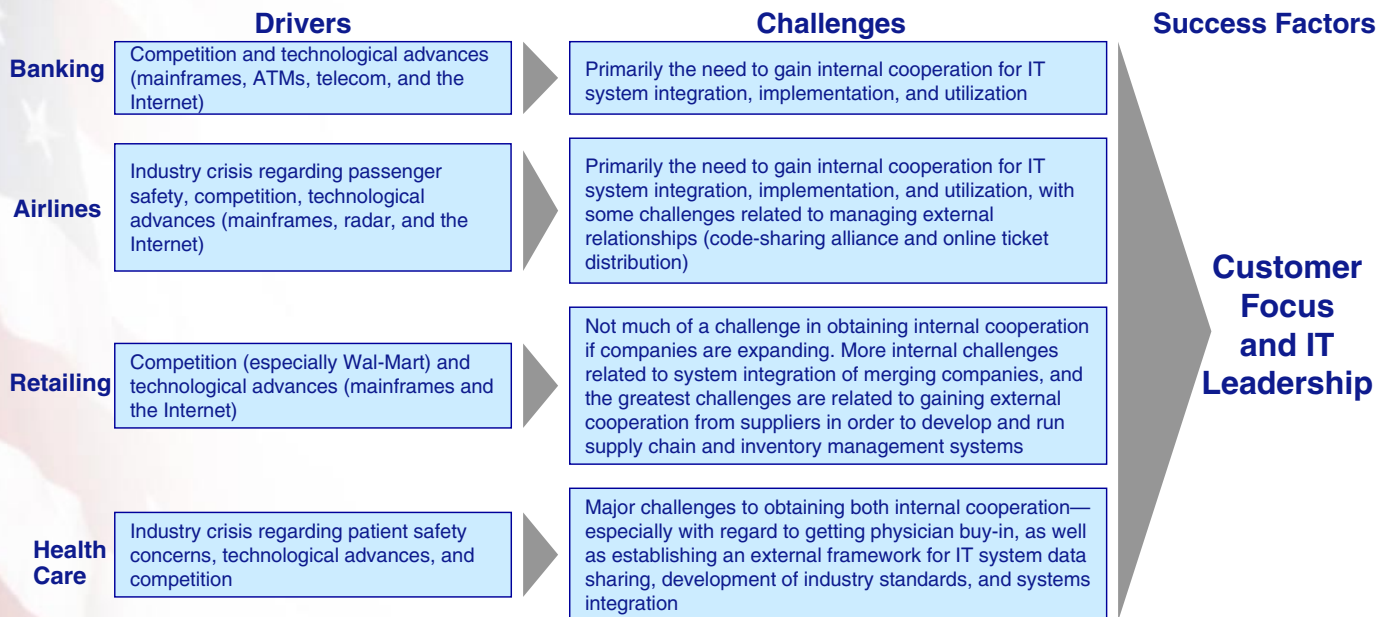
Drivers

Challenges

Success Factors

Banking

Competition and technological advances (mainframes, ATMs, telecom, and the Internet)

Primarily the need to gain internal cooperation for IT system integration, implementation, and utilization

Airlines

Industry crisis regarding passenger safety, competition, technological advances (mainframes, radar, and the Internet)

Primarily the need to gain internal cooperation for IT system integration, implementation, and utilization, with some challenges related to managing external relationships (code-sharing alliance and online ticket distribution)

Retailing

Competition (especially Wal-Mart) and technological advances (mainframes and the Internet)

Not much of a challenge in obtaining internal cooperation if companies are expanding. More internal challenges related to system integration of merging companies, and the greatest challenges are related to gaining external cooperation from suppliers in order to develop and run supply chain and inventory management systems

Health Care

Industry crisis regarding patient safety concerns, technological advances, and competition

Major challenges to obtaining both internal cooperation—especially with regard to getting physician buy-in, as well as establishing an external framework for IT system data sharing, development of industry standards, and systems integration

Customer Focus and IT Leadership